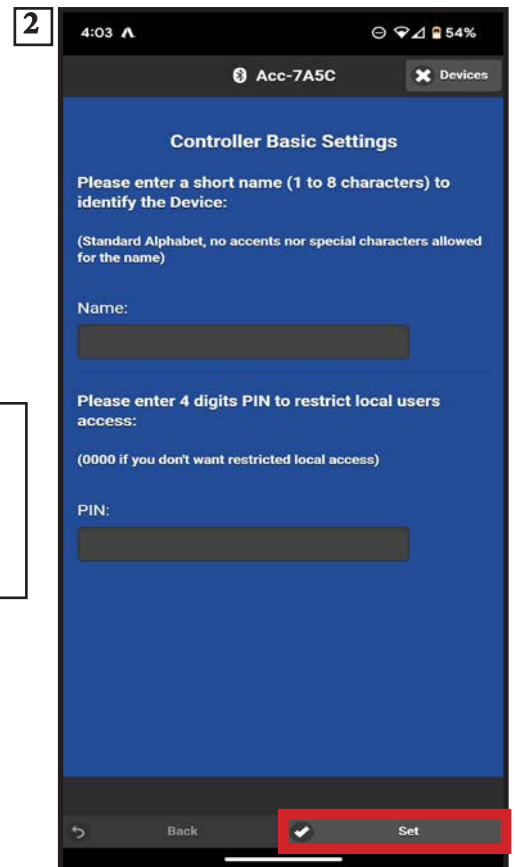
2

4:03 A

54%

Acc-7A5C

Devices

Controller Basic Settings

Please enter a short name (1 to 8 characters) to identify the Device:

(Standard Alphabet, no accents nor special characters allowed for the name)

Name:

Please enter 4 digits PIN to restrict local users access:

(0000 if you don't want restricted local access)

PIN:

Back

Set